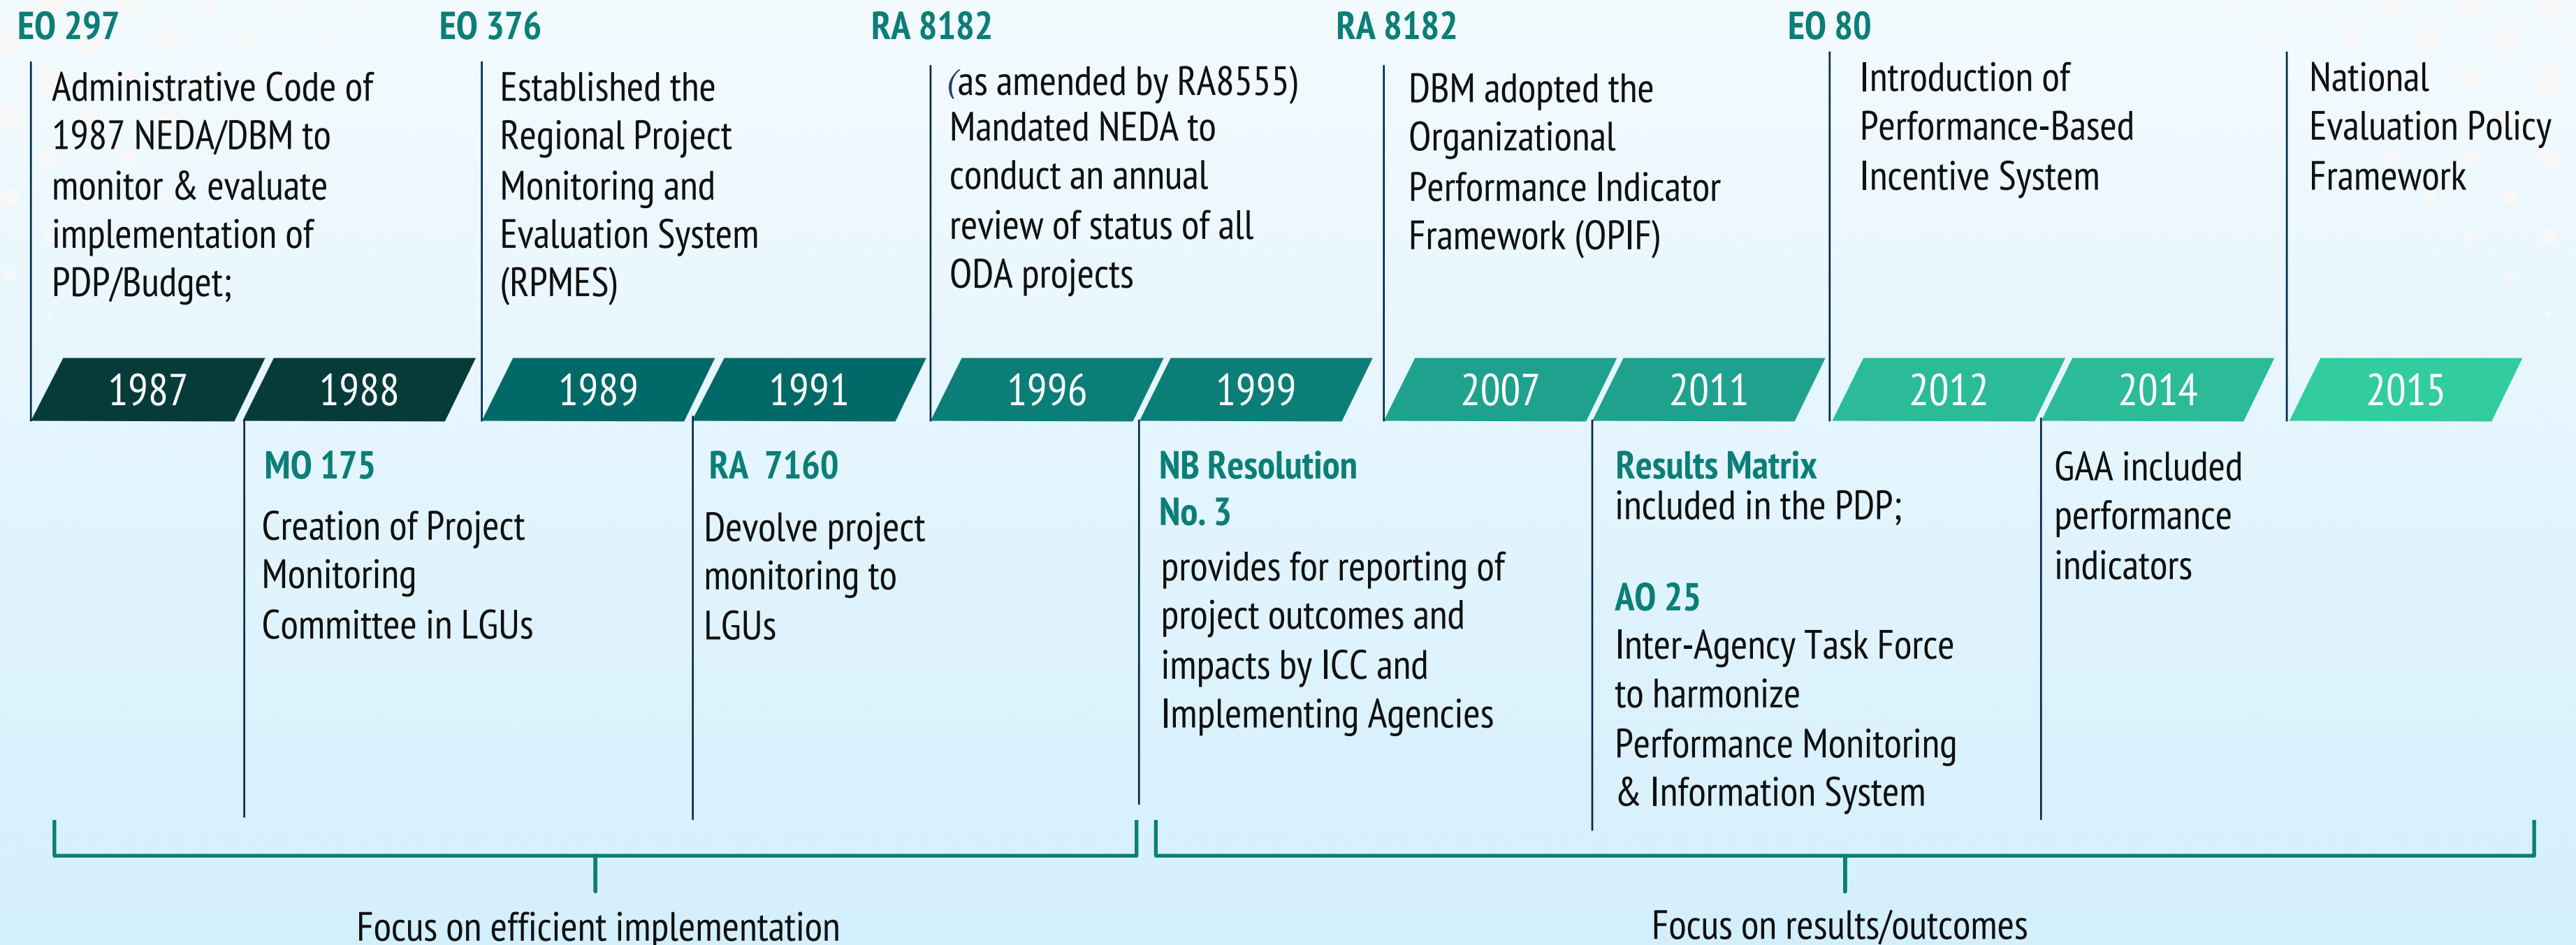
EO 297
Administrative Code of 1987 NEDA/DBM to monitor & evaluate implementation of PDP/Budget;

EO 376
Established the Regional Project Monitoring and Evaluation System (RPMES)

RA 8182
(as amended by RA8555) Mandated NEDA to conduct an annual review of status of all ODA projects

RA 8182
DBM adopted the Organizational Performance Indicator Framework (OPIF)

EO 80
Introduction of Performance-Based Incentive System

National Evaluation Policy Framework

1987 1988 1989 1991 1996 1999 2007 2011 2012 2014 2015

MO 175
Creation of Project Monitoring Committee in LGUs

RA 7160
Devolve project monitoring to LGUs

NB Resolution No. 3
provides for reporting of project outcomes and impacts by ICC and Implementing Agencies

Results Matrix included in the PDP;

AO 25
Inter-Agency Task Force to harmonize Performance Monitoring & Information System

GAA included performance indicators

Focus on efficient implementation

Focus on results/outcomes